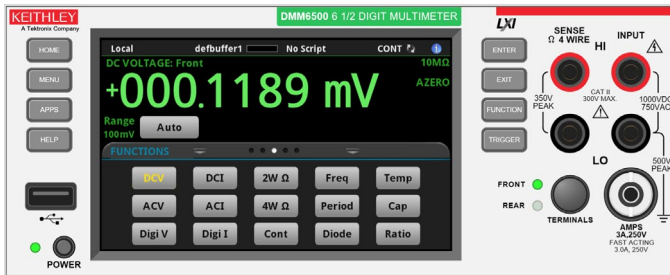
KEITHLEY
A Tektronix Company

DMM6500 6 1/2 DIGIT MULTIMETER

LXI

HOME

MENU

APPS

HELP

Local defbuffer1 No Script CONT

DC VOLTAGE: Front 10MΩ

+000.1189 mV

AZERO

Range
100mV

Auto

FUNCTIONS

| DCV | DCI | 2W Ω | Freq | Temp |
|---|---|---|---|---|
| ACV | ACI | 4W Ω | Period | Cap |
| Digi V | Digi I | Cont | Diode | Ratio |

POWER

ENTER

EXIT

FUNCTION

TRIGGER

SENSE
Ω 4 WIRE

HI

INPUT

350V
PEAK

CAT II
300V MAX.

1000VDC
750VAC

500V
PEAK

LO

FRONT

REAR

TERMINALS

AMPS
3A,250V
FAST ACTING
3.0A, 250V